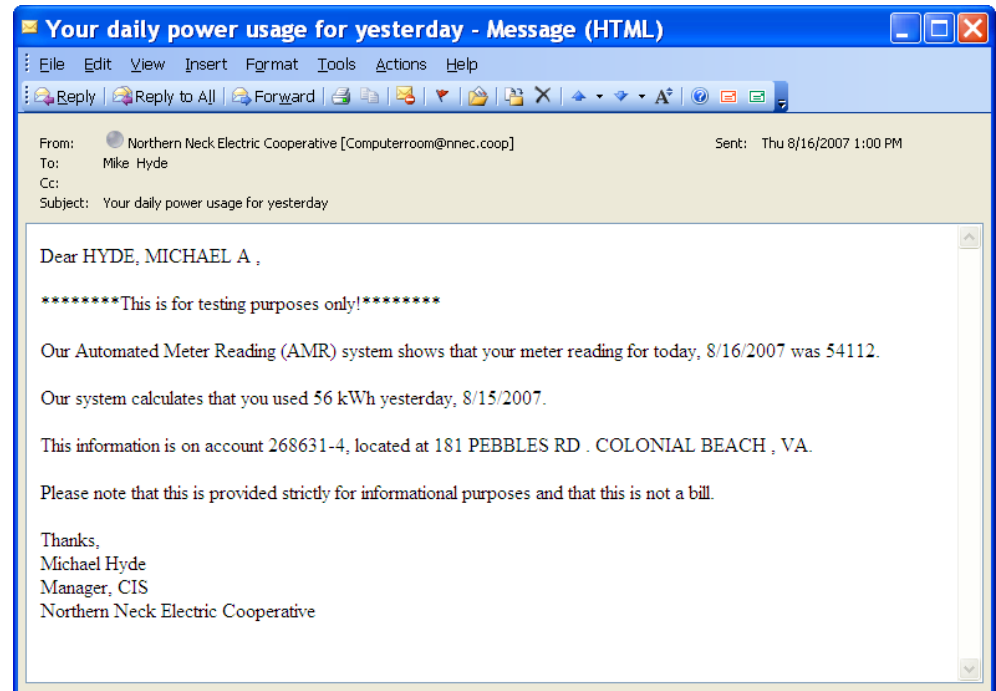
Your daily power usage for yesterday - Message (HTML)

File Edit View Insert Format Tools Actions Help

Reply Reply to All Forward

From: Northern Neck Electric Cooperative [Computerroom@nnec.coop]
Sent: Thu 8/16/2007 1:00 PM
To: Mike Hyde
Cc:
Subject: Your daily power usage for yesterday

Dear HYDE, MICHAEL A ,

********This is for testing purposes only!********

Our Automated Meter Reading (AMR) system shows that your meter reading for today, 8/16/2007 was 54112.

Our system calculates that you used 56 kWh yesterday, 8/15/2007.

This information is on account 268631-4, located at 181 PEBBLES RD . COLONIAL BEACH , VA.

Please note that this is provided strictly for informational purposes and that this is not a bill.

Thanks,
Michael Hyde
Manager, CIS
Northern Neck Electric Cooperative